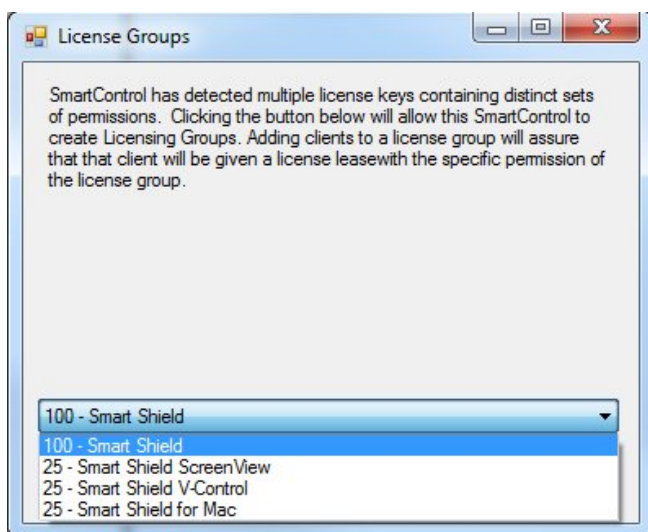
License Groups

SmartControl has detected multiple license keys containing distinct sets of permissions. Clicking the button below will allow this SmartControl to create Licensing Groups. Adding clients to a license group will assure that that client will be given a license leasewith the specific permission of the license group.

100 - Smart Shield

100 - Smart Shield
25 - Smart Shield ScreenView
25 - Smart Shield V-Control
25 - Smart Shield for Mac